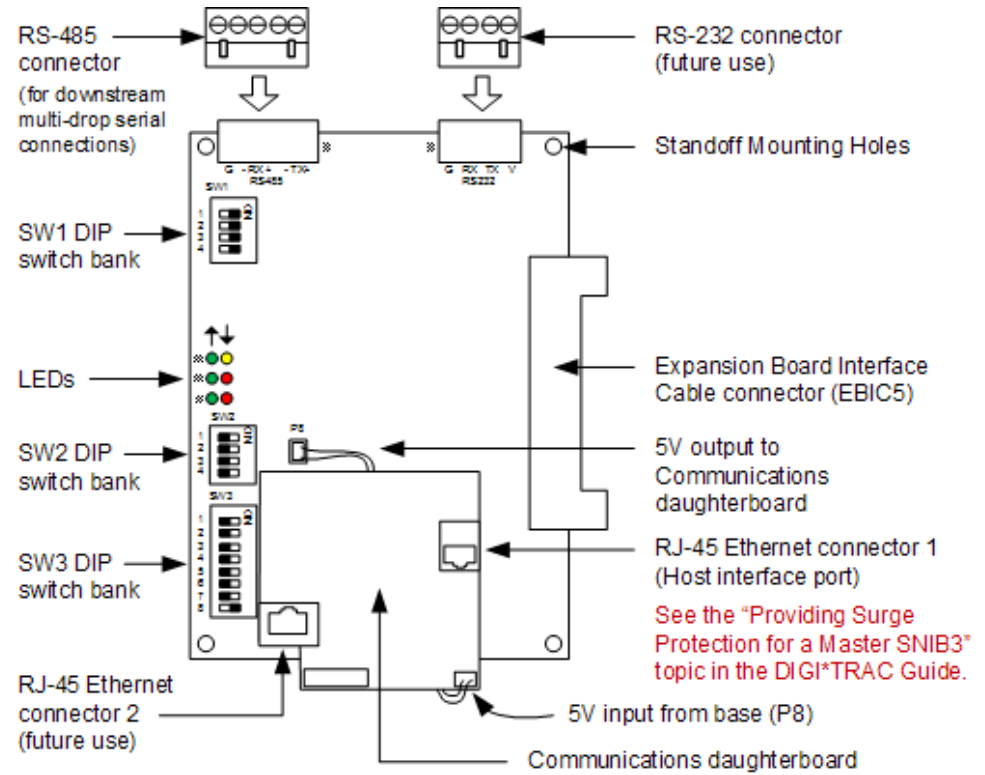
RS-485 connector (for downstream multi-drop serial connections)

RS-232 connector (future use)

G -RX+ -TX+ RS485

G RX TX V RS232

Standoff Mounting Holes

SW1

ON

1 2 3 4

SW1 DIP switch bank

LEDs

SW2

ON

1 2 3 4

SW2 DIP switch bank

P8

SW3

ON

1 2 3 4 5 6 7 8

SW3 DIP switch bank

Expansion Board Interface Cable connector (EBIC5)

5V output to Communications daughterboard

RJ-45 Ethernet connector 1 (Host interface port)

See the "Providing Surge Protection for a Master SNIB3" topic in the DIGI*TRAC Guide.

RJ-45 Ethernet connector 2 (future use)

5V input from base (P8)

Communications daughterboard